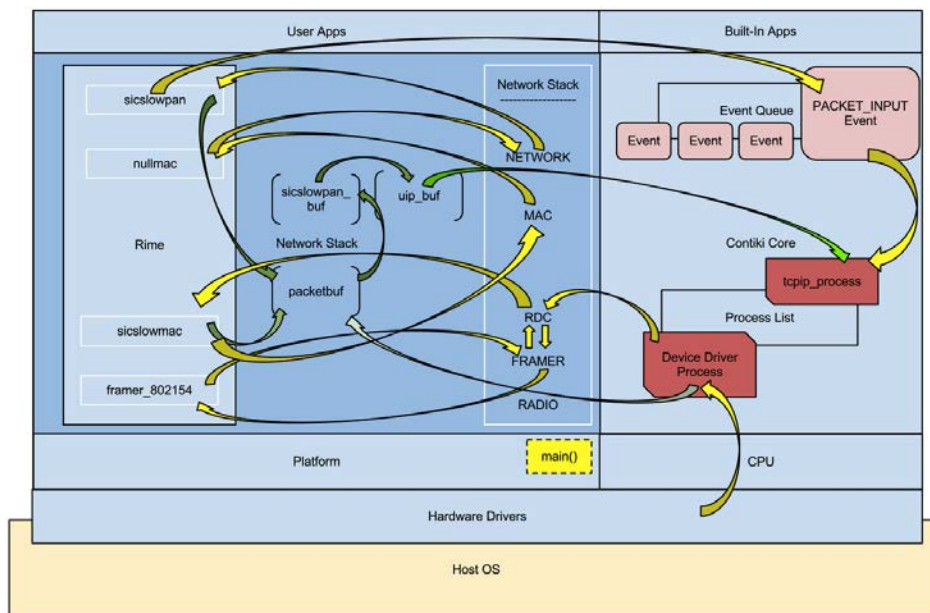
User Apps

Built-In Apps

sicslowpan

nullmac

Rime

sicslowmac

framer_802154

sicslowpan_buf

uip_buf

Network Stack

packetbuf

Network Stack

NETWORK

MAC

RDC

FRAMER

RADIO

Event Queue

Event

Event

Event

PACKET_INPUT Event

Contiki Core

tcpip_process

Process List

Device Driver Process

Platform

main()

CPU

Hardware Drivers

Host OS